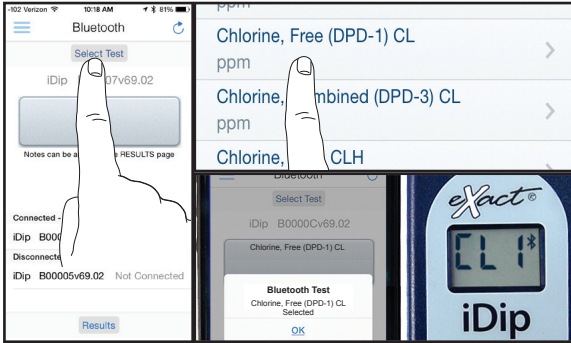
-102 Verizon 10:18 AM 81%
Bluetooth
Select Test
iDip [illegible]07v69.02
Notes can be a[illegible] RESULTS page
Connected -
iDip B000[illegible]
Disconnected
iDip B00005v69.02 Not Connected
Results

ppm
Chlorine, Free (DPD-1) CL
ppm
Chlorine, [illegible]mbined (DPD-3) CL
ppm
Chlorine, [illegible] CLH

Bluetooth
Select Test
iDip B0000Cv69.02
Chlorine, Free (DPD-1) CL
Bluetooth Test
Chlorine, Free (DPD-1) CL Selected
OK

eXact
CL1
iDip